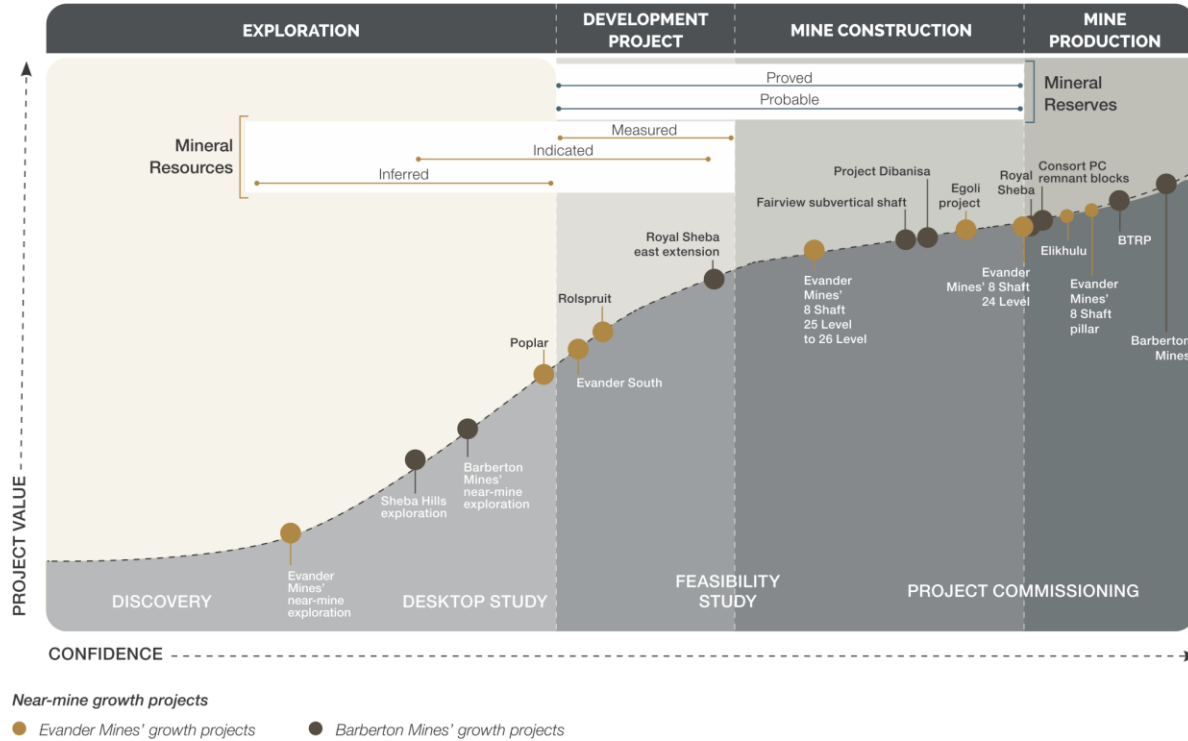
EXPLORATION

DEVELOPMENT PROJECT

MINE CONSTRUCTION

MINE PRODUCTION

PROJECT VALUE

Proved

Probable

Mineral Reserves

Mineral Resources

Measured

Indicated

Inferred

Project Dibanisa

Fairview subvertical shaft

Egoli project

Royal Sheba

Consort PC remnant blocks

Elikhulu

BTRP

Royal Sheba east extension

Evander Mines' 8 Shaft 25 Level to 26 Level

Evander Mines' 8 Shaft 24 Level

Evander Mines' 8 Shaft pillar

Barberton Mines

Rolspruit

Poplar

Evander South

Sheba Hills exploration

Barberton Mines' near-mine exploration

Evander Mines' near-mine exploration

DISCOVERY

DESKTOP STUDY

FEASIBILITY STUDY

PROJECT COMMISSIONING

CONFIDENCE

Near-mine growth projects

Evander Mines' growth projects

Barberton Mines' growth projects